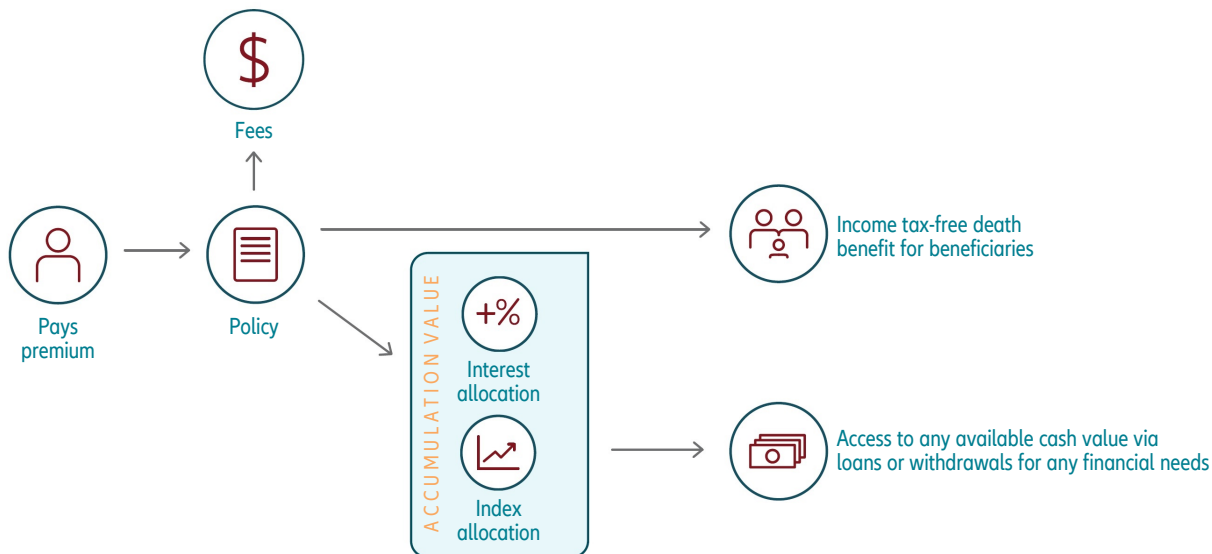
$

Fees

Pays premium

Policy

Income tax-free death benefit for beneficiaries

ACCUMULATION VALUE

+%

Interest allocation

Index allocation

Access to any available cash value via loans or withdrawals for any financial needs